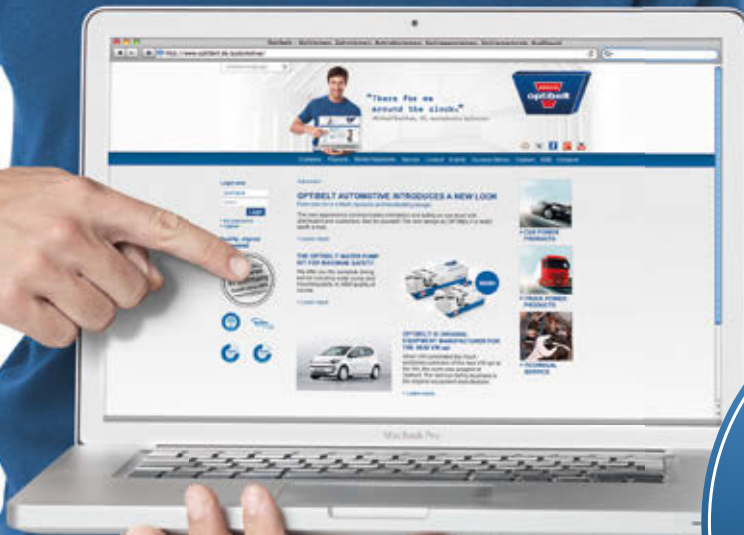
"There for me around the clock."

OPTIBELT AUTOMOTIVE INTRODUCES A NEW LOOK

THE OPTIBELT WATER PUMP KIT FOR MAXIMUM SAFETY

OPTIBELT IS ORIGINAL EQUIPMENT MANUFACTURER FOR THE NEW VW up!

CAR POWER PRODUCTS

TRUCK POWER PRODUCTS

TECHNICAL SERVICE

MacBook Pro